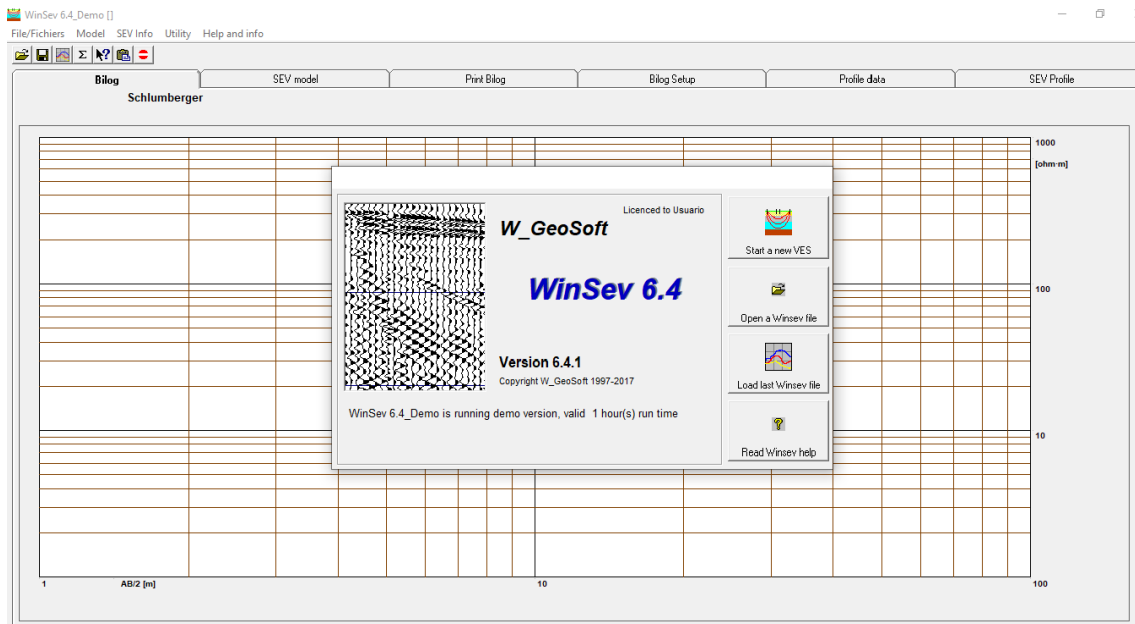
WinSev 6.4_Demo []

File/Fichiers Model SEV Info Utility Help and info

Σ

Bilog | SEV model | Print Bilog | Bilog Setup | Profile data | SEV Profile

Schlumberger

1000
[ohm·m]
100
10

1 AB/2 [m] 10 100

Licenced to Usuario

W_GeoSoft

WinSev 6.4

Version 6.4.1

Copyright W_GeoSoft 1997-2017

WinSev 6.4_Demo is running demo version, valid 1 hour(s) run time

Start a new VES

Open a Winsev file

Load last Winsev file

Read Winsev help